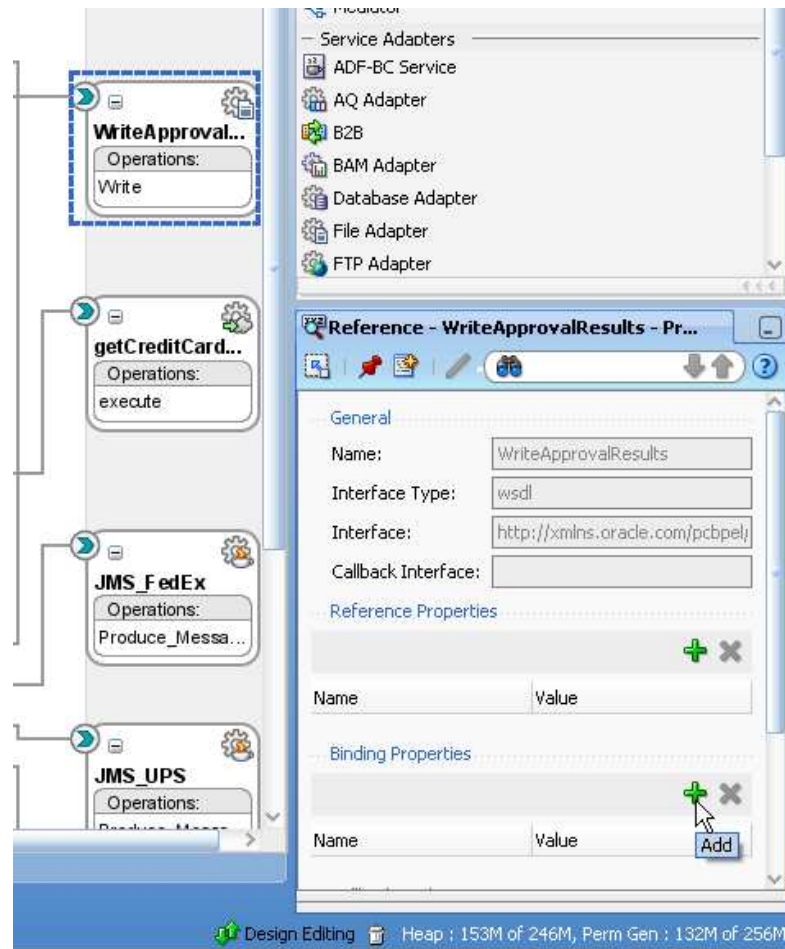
WriteApproval...
Operations:
Write

getCreditCard...
Operations:
execute

JMS_FedEx
Operations:
Produce_Messa...

JMS_UPS
Operations:
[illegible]

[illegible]
Service Adapters
ADF-BC Service
AQ Adapter
B2B
BAM Adapter
Database Adapter
File Adapter
FTP Adapter

Reference - WriteApprovalResults - Pr...

General
Name: WriteApprovalResults
Interface Type: wsdl
Interface: http://xmlns.oracle.com/pcbpel/
Callback Interface:
Reference Properties

| Name | Value |
|---|---|

Binding Properties

| Name | Value |
|---|---|

Add

Design Editing Heap : 153M of 246M, Perm Gen : 132M of 256M